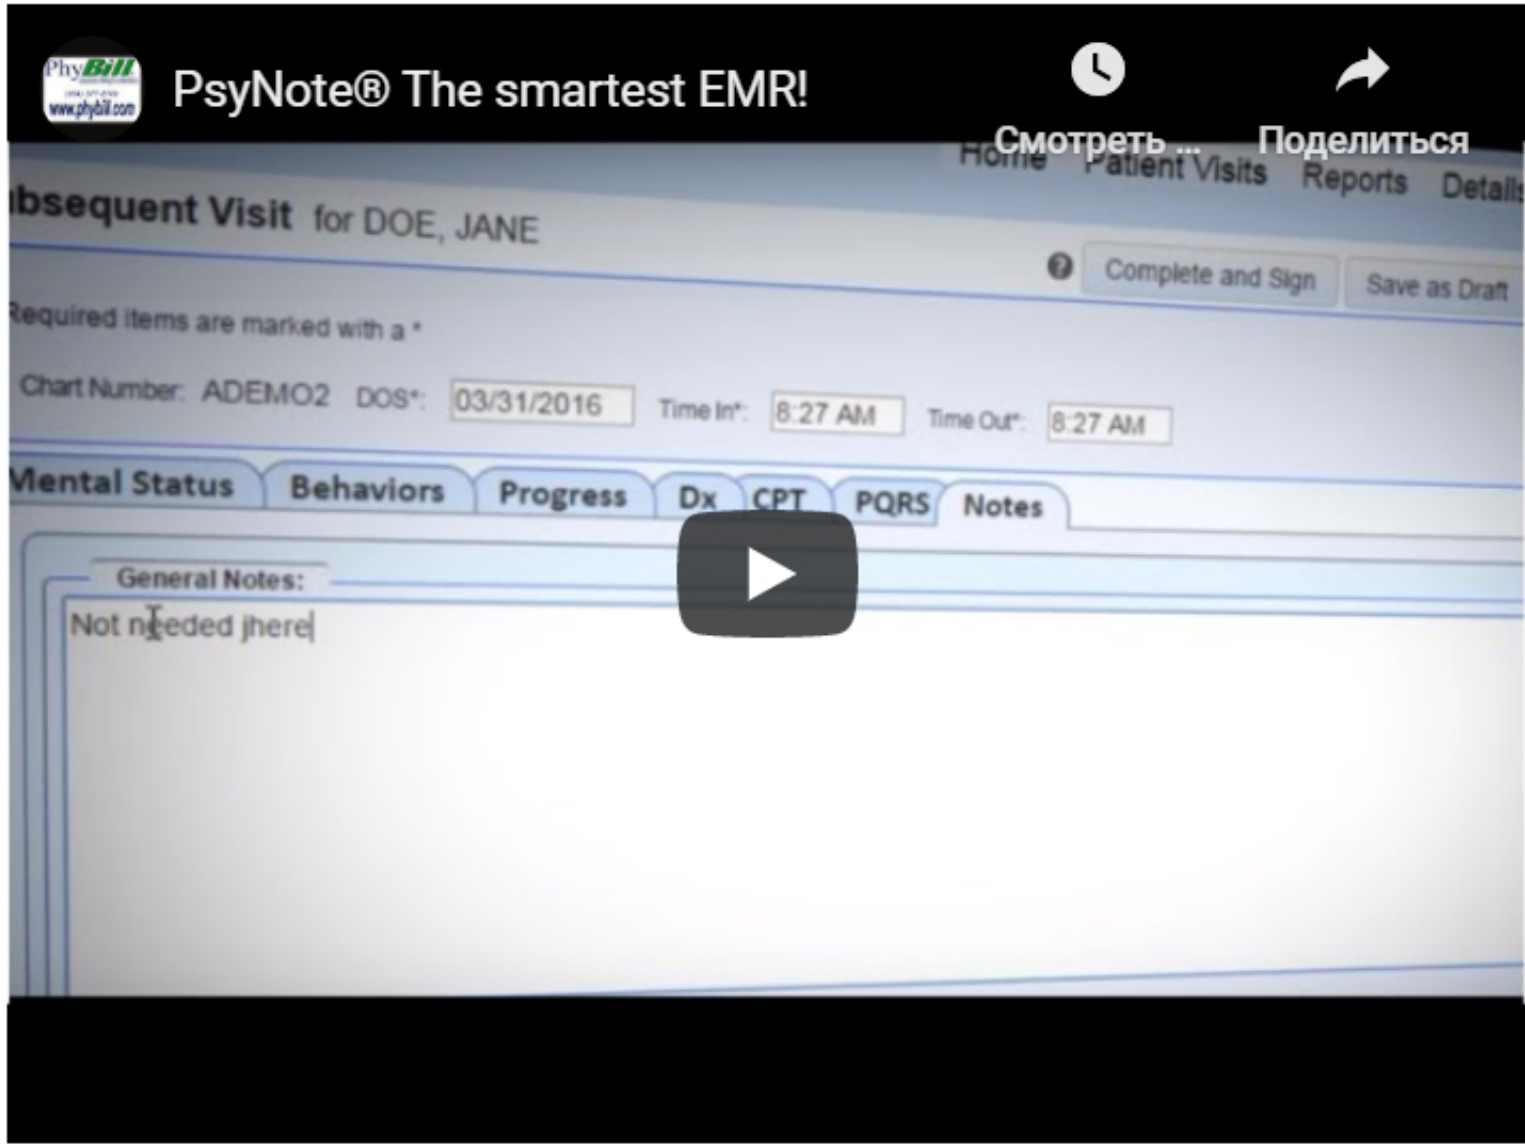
PhyBill
www.phybill.com

PsyNote® The smartest EMR!

Смотреть ...

Поделиться

Home Patient Visits Reports Details

ıbsequent Visit for DOE, JANE

Complete and Sign

Save as Draft

Required items are marked with a *

Chart Number: ADEMO2 DOS*: 03/31/2016 Time In*: 8:27 AM Time Out*: 8:27 AM

Mental Status | Behaviors | Progress | Dx | CPT | PQRS | Notes

General Notes:

Not needed jhere